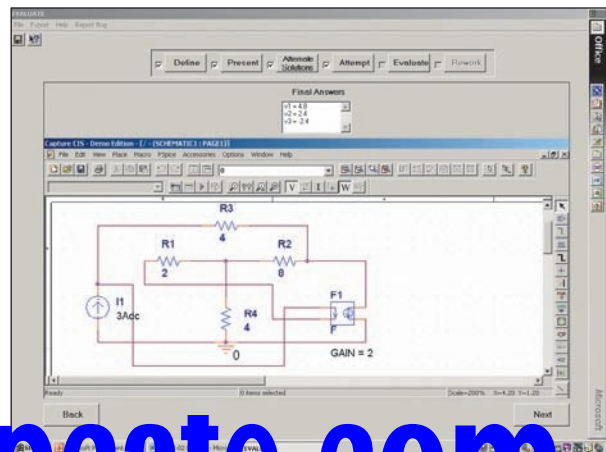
EVALUATE
File Pubset Help Report Bug

Define
Present
Alternate Solutions
Attempt
Evaluate
Rework

Final Answers
v1 = 4.8
v2 = 2.4
v3 = 2.4

Capture CIS - Demo Edition - [/ - (SCHEMATIC1 : PAGE1)]
File Edit View Place Macro PSpice Accessories Options Window Help

R3
4
R1
2
R2
8
I1
3Adc
R4
4
0
F1
F
GAIN = 2

Ready
0 items selected
Scale=200% X=4.20 Y=1.20

Back
Next

Office
Microsoft

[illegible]oste.com